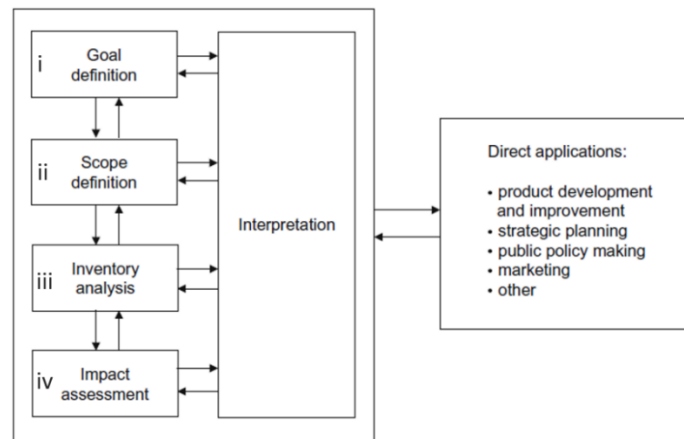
i Goal definition

ii Scope definition

iii Inventory analysis

iv Impact assessment

Interpretation

Direct applications:

• product development and improvement
• strategic planning
• public policy making
• marketing
• other